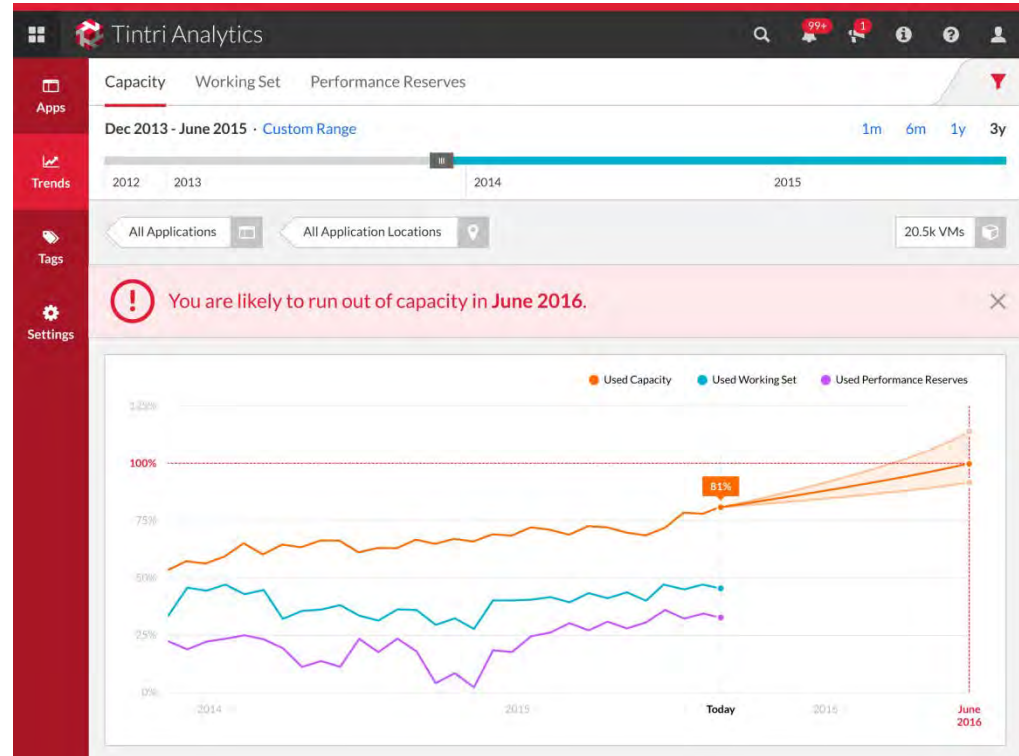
Tintri Analytics

99+

1

Apps

Trends

Tags

Settings

Capacity Working Set Performance Reserves

Dec 2013 - June 2015 · Custom Range

1m 6m 1y 3y

2012 2013 2014 2015

All Applications

All Application Locations

20.5k VMs

You are likely to run out of capacity in **June 2016**.

Used Capacity Used Working Set Used Performance Reserves

125%

100%

75%

50%

25%

0%

81%

2014 2015 Today 2016 June 2016